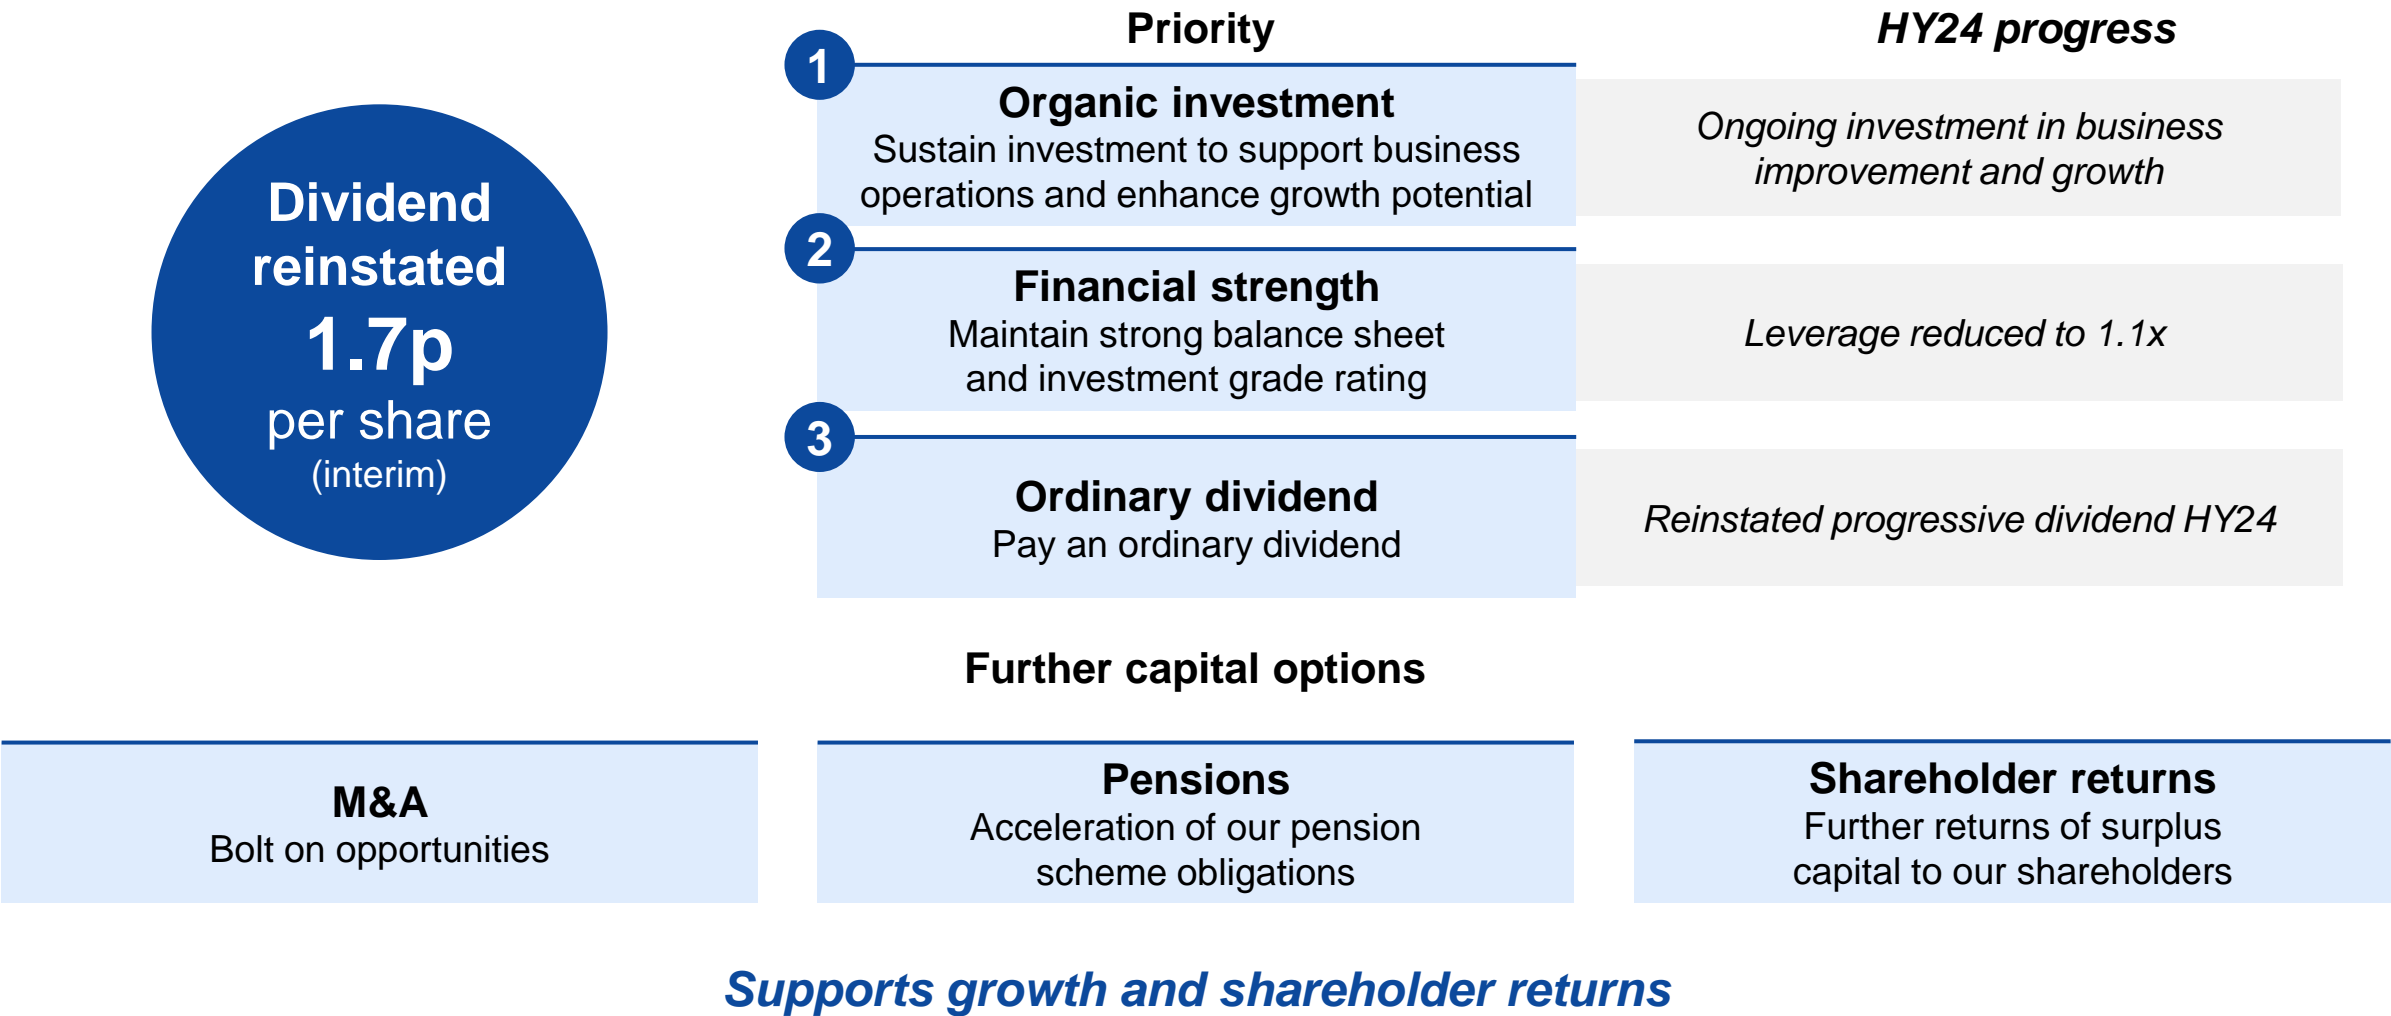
Dividend reinstated
1.7p
per share
(interim)

Priority

HY24 progress

1
Organic investment
Sustain investment to support business operations and enhance growth potential

Ongoing investment in business improvement and growth

2
Financial strength
Maintain strong balance sheet and investment grade rating

Leverage reduced to 1.1x

3
Ordinary dividend
Pay an ordinary dividend

Reinstated progressive dividend HY24

Further capital options

M&A
Bolt on opportunities

Pensions
Acceleration of our pension scheme obligations

Shareholder returns
Further returns of surplus capital to our shareholders

Supports growth and shareholder returns